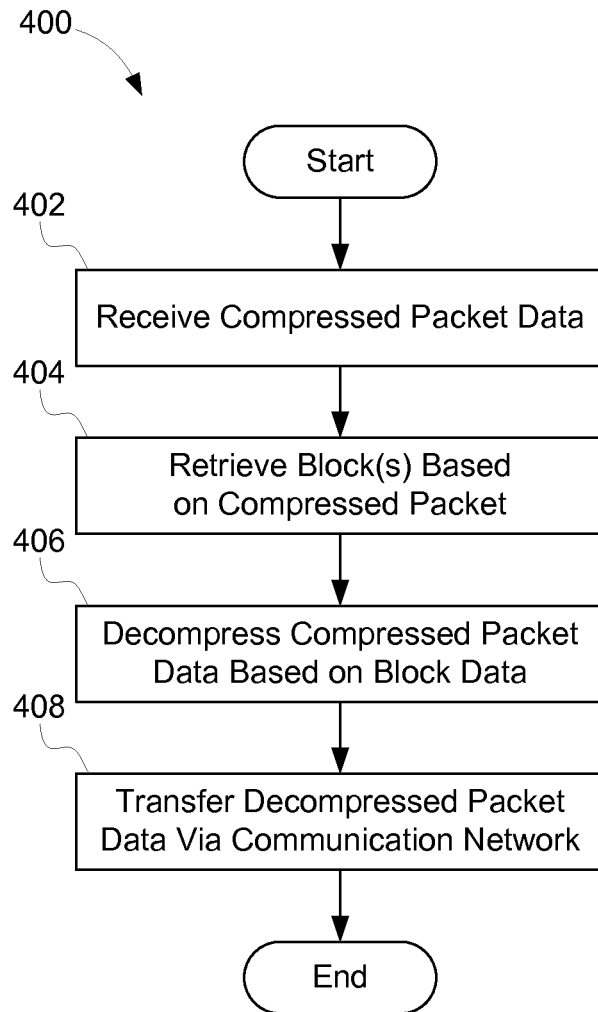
400

Start

402

Receive Compressed Packet Data

404

Retrieve Block(s) Based on Compressed Packet

406

Decompress Compressed Packet Data Based on Block Data

408

Transfer Decompressed Packet Data Via Communication Network

End